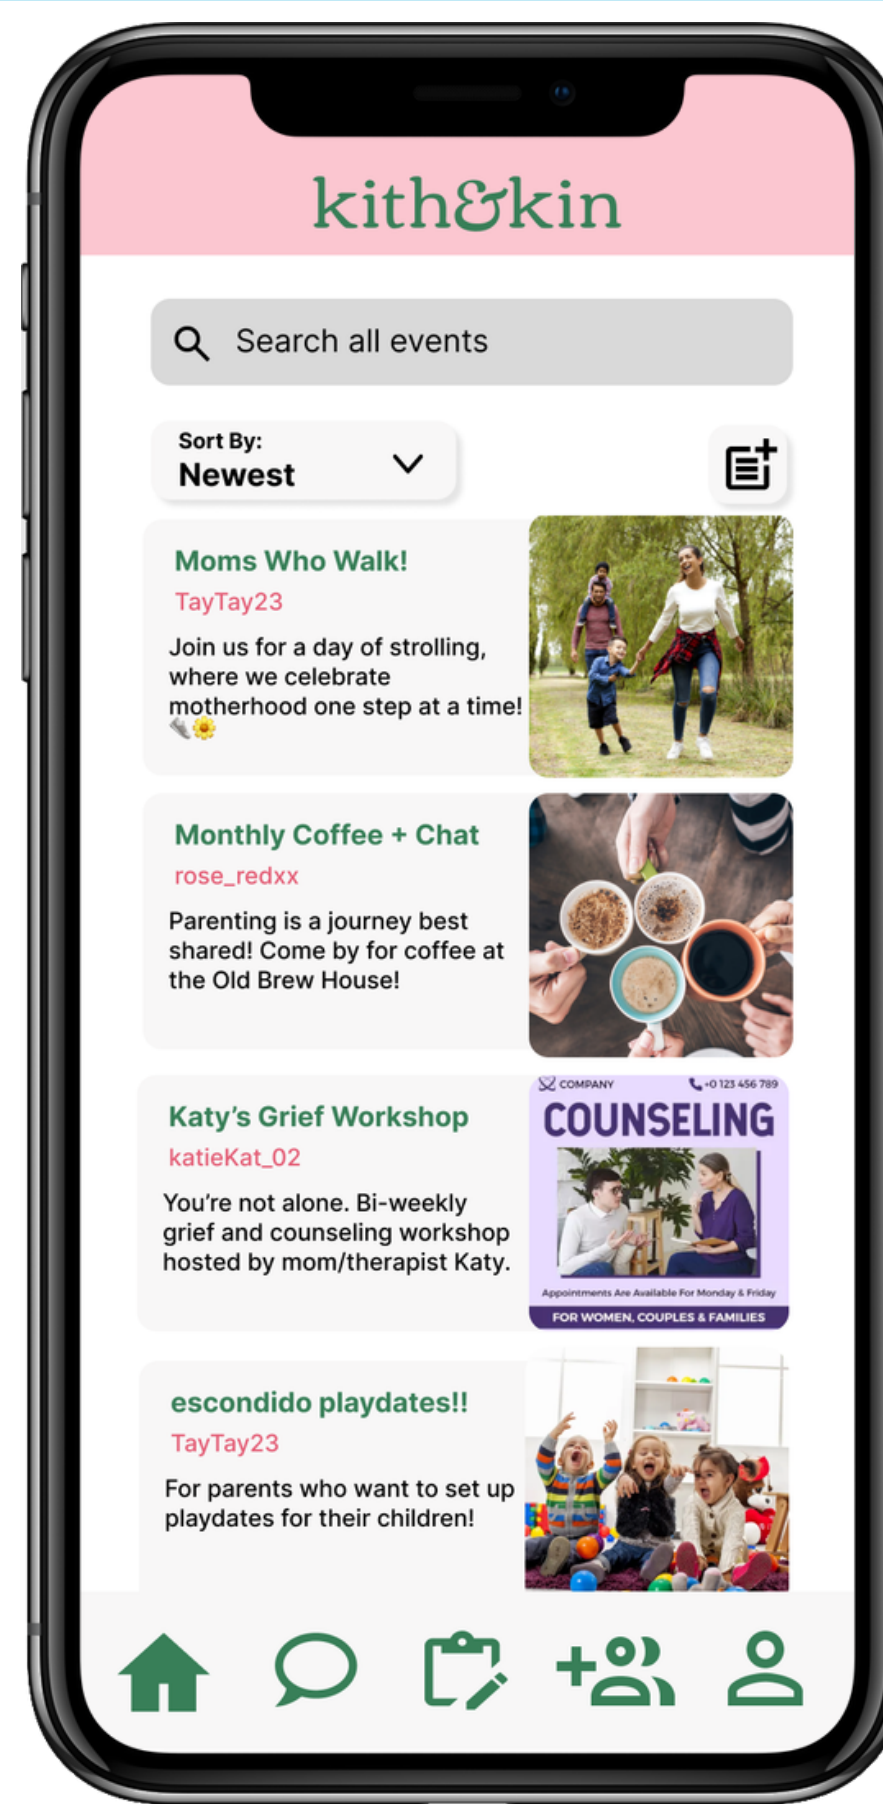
kith&kin

Search all events

Sort By:
Newest

Moms Who Walk!
TayTay23
Join us for a day of strolling, where we celebrate motherhood one step at a time! 👟🌼

Monthly Coffee + Chat
rose_redxx
Parenting is a journey best shared! Come by for coffee at the Old Brew House!

Katy's Grief Workshop
katieKat_02
You're not alone. Bi-weekly grief and counseling workshop hosted by mom/therapist Katy.

COMPANY
+0 123 456 789
COUNSELING
Appointments Are Available For Monday & Friday
FOR WOMEN, COUPLES & FAMILIES

escondido playdates!!
TayTay23
For parents who want to set up playdates for their children!